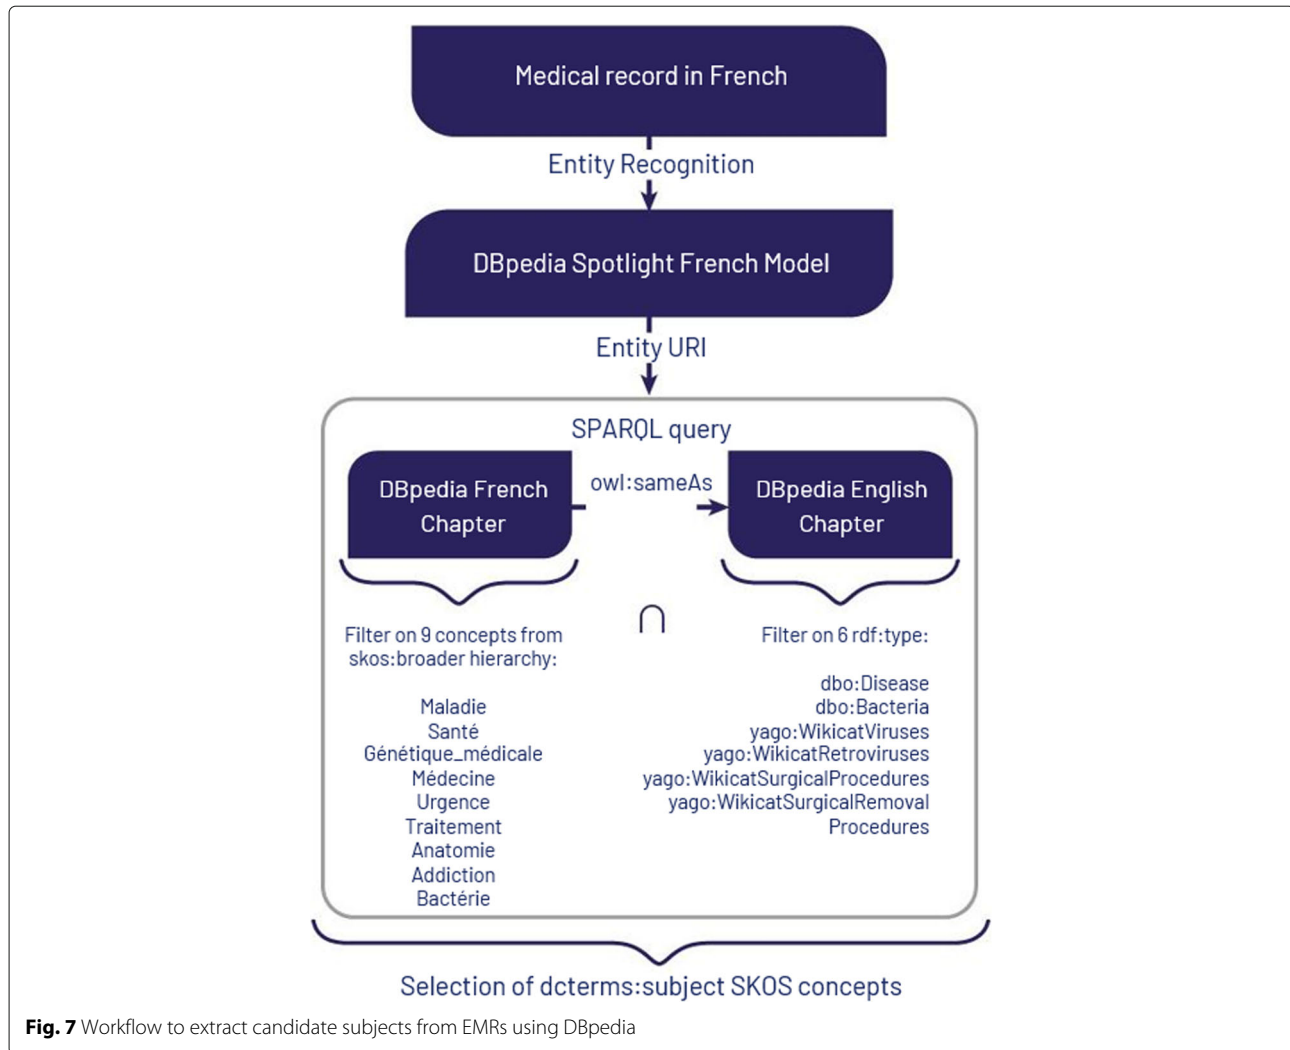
Medical record in French

Entity Recognition

DBpedia Spotlight French Model

Entity URI

SPARQL query

DBpedia French Chapter

owl:sameAs

DBpedia English Chapter

$\cap$

Filter on 9 concepts from skos:broader hierarchy:

Maladie
Santé
Génétique_médicale
Médecine
Urgence
Traitement
Anatomie
Addiction
Bactérie

Filter on 6 rdf:type:

dbo:Disease
dbo:Bacteria
yago:WikicatViruses
yago:WikicatRetroviruses
yago:WikicatSurgicalProcedures
yago:WikicatSurgicalRemoval Procedures

Selection of dcterms:subject SKOS concepts

**Fig. 7** Workflow to extract candidate subjects from EMRs using DBpedia